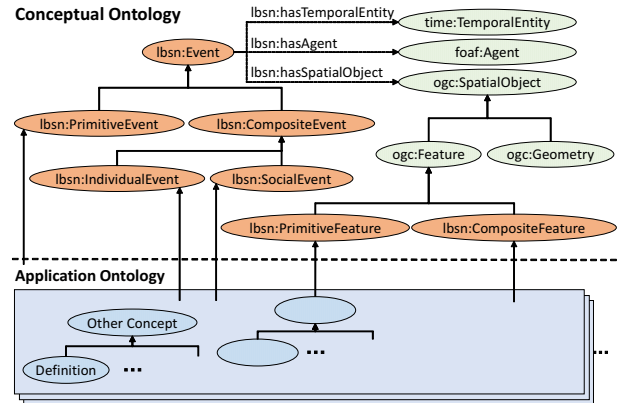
Conceptual Ontology

lbsn:hasTemporalEntity

time:TemporalEntity

lbsn:Event

lbsn:hasAgent

foaf:Agent

lbsn:hasSpatialObject

ogc:SpatialObject

lbsn:PrimitiveEvent

lbsn:CompositeEvent

ogc:Feature

ogc:Geometry

lbsn:IndividualEvent

lbsn:SocialEvent

lbsn:PrimitiveFeature

lbsn:CompositeFeature

Application Ontology

Other Concept

Definition

...

...

...